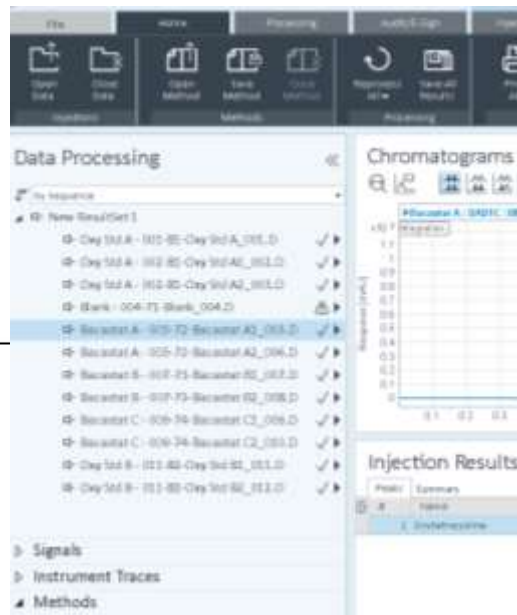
File | Home | Processing | Audit & Sign

Open Data | Close Data | Open Method | Save Method | Close Method | Reprocess all | Save All Results

Injections | Methods | Processing

Data Processing

By Sequence

New ResultSet 1

Cky Std A - 001-B1-Cky Std A_001.D

Cky Std A - 002-B1-Cky Std A2_002.D

Cky Std A - 002-B1-Cky Std A2_003.D

Blank - 004-71-Blank_004.D

Bacastat A - 005-72-Bacastat A2_005.D

Bacastat A - 005-72-Bacastat A2_006.D

Bacastat B - 007-73-Bacastat B2_007.D

Bacastat B - 007-73-Bacastat B2_008.D

Bacastat C - 009-74-Bacastat C2_009.D

Bacastat C - 009-74-Bacastat C2_010.D

Cky Std B - 011-B2-Cky Std B2_011.D

Cky Std B - 011-B2-Cky Std B2_012.D

Signals

Instrument Traces

Methods

Chromatograms

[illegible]

Injection Results

Peaks | Summary

# | Name

1 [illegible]